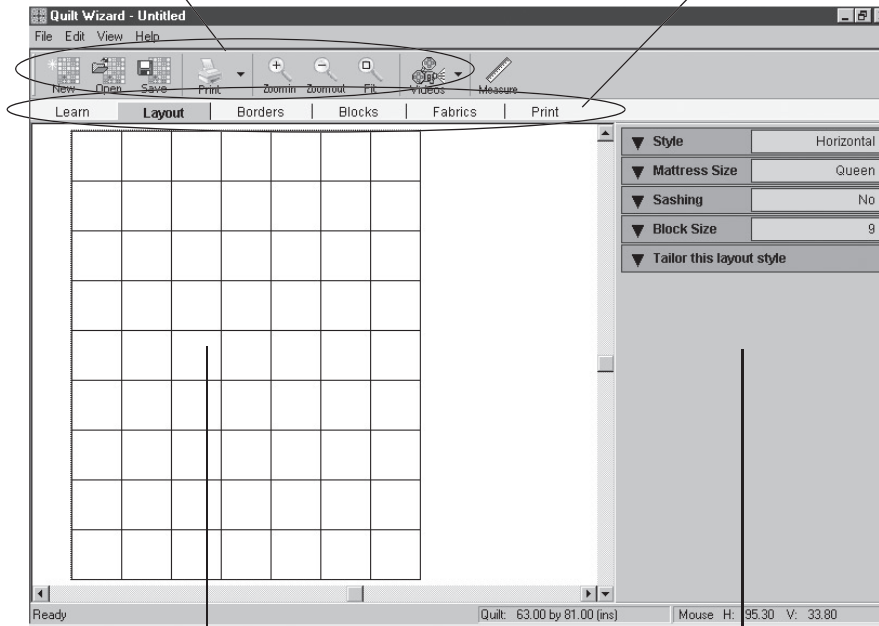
Quilt Wizard - Untitled

File Edit View Help

New Open Save Print Zoomin Zoomout Fit Videos Measure

Learn | Layout | Borders | Blocks | Fabrics | Print

| Style | Horizontal |
|---|---|
| Mattress Size | Queen |
| Sashing | No |
| Block Size | 9 |
| Tailor this layout style | |

Ready

Quilt: 63.00 by 81.00 (ins)

Mouse H: 95.30 V: 33.80